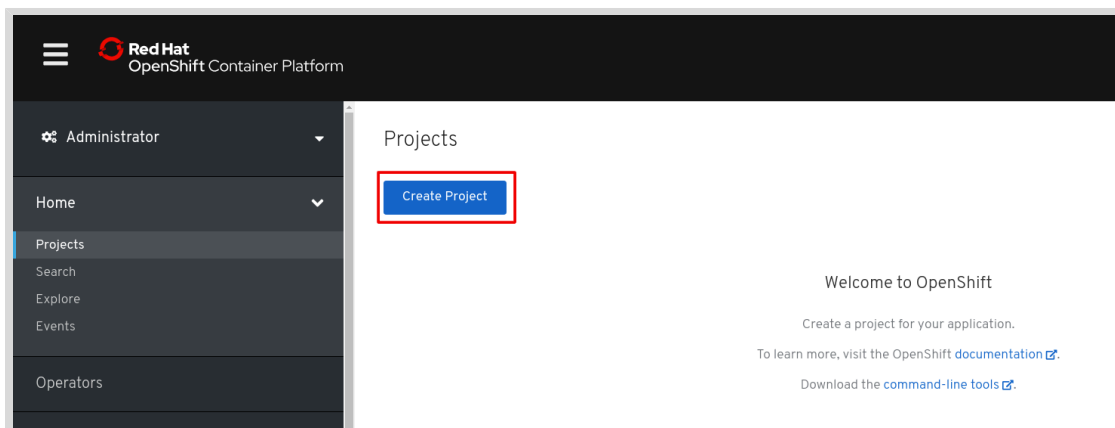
Red Hat
OpenShift Container Platform

Administrator

Home

Projects
Search
Explore
Events

Operators

Projects

Create Project

Welcome to OpenShift

Create a project for your application.

To learn more, visit the OpenShift documentation.

Download the command-line tools.